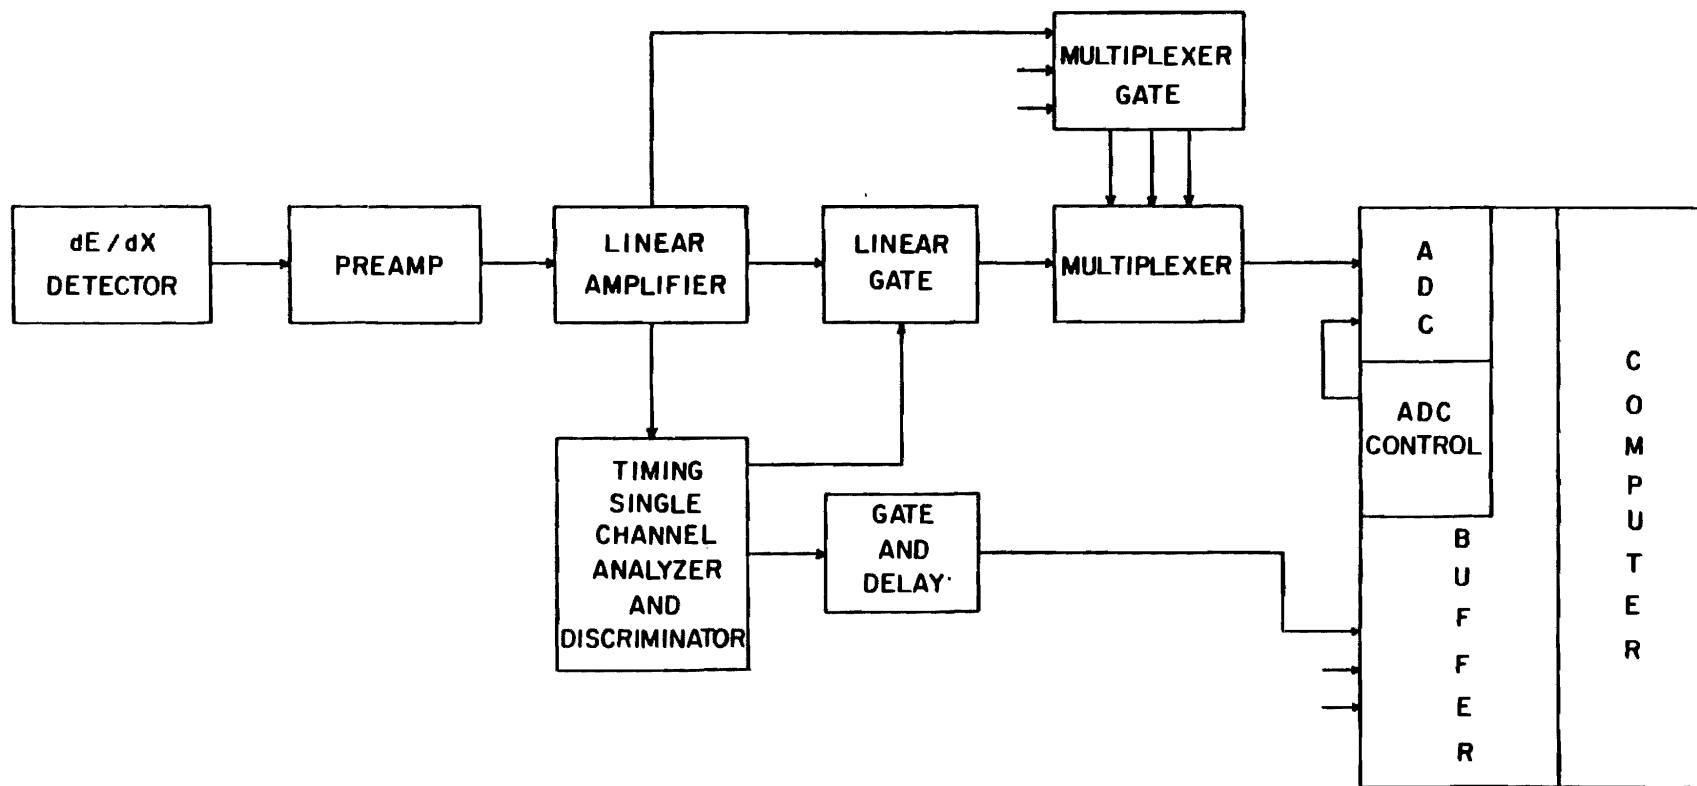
MULTIPLEXER GATE

dE / dX DETECTOR

PREAMP

LINEAR AMPLIFIER

LINEAR GATE

MULTIPLEXER

A D C

ADC CONTROL

C O M P U T E R

TIMING SINGLE CHANNEL ANALYZER AND DISCRIMINATOR

GATE AND DELAY

B U F F E R